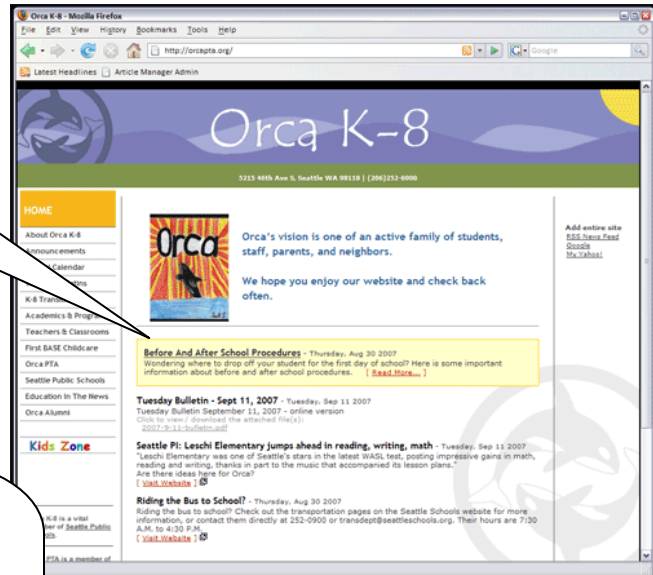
Orca K-8 - Mozilla Firefox

File Edit View History Bookmarks Tools Help

http://orcapta.org/

Google

Latest Headlines Article Manager Admin

Orca K-8

5215 46th Ave S, Seattle WA 98118 | (206)252-0000

HOME

About Orca K-8

Announcements

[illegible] Calendar

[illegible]tions

K-8 Trans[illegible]

Academics & Progr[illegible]

Teachers & Classrooms

First BASE Childcare

Orca PTA

Seattle Public Schools

Education In The News

Orca Alumni

Kids Zone

Orca

Orca's vision is one of an active family of students, staff, parents, and neighbors.

We hope you enjoy our website and check back often.

Add entire site
RSS News Feed
Google
My Yahoo!

Before And After School Procedures - Thursday, Aug 30 2007
Wondering where to drop off your student for the first day of school? Here is some important information about before and after school procedures. [ Read More... ]

Tuesday Bulletin - Sept 11, 2007 - Tuesday, Sep 11 2007
Tuesday Bulletin September 11, 2007 - online version
Click to view / download the attached file(s):
2007-9-11-bulletin.pdf

Seattle PI: Leschi Elementary jumps ahead in reading, writing, math - Tuesday, Sep 11 2007
"Leschi Elementary was one of Seattle's stars in the latest WASL test, posting impressive gains in math, reading and writing, thanks in part to the music that accompanied its lesson plans."
Are there ideas here for Orca?
[ Visit Website ]

Riding the Bus to School? - Thursday, Aug 30 2007
Riding the bus to school? Check out the transportation pages on the Seattle Schools website for more information, or contact them directly at 252-0900 or transdept@seattleschools.org. Their hours are 7:30 A.M. to 4:30 P.M.
[ Visit Website ]

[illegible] K-8 is a vital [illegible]ber of Seattle Public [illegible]

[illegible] PTA is a member of